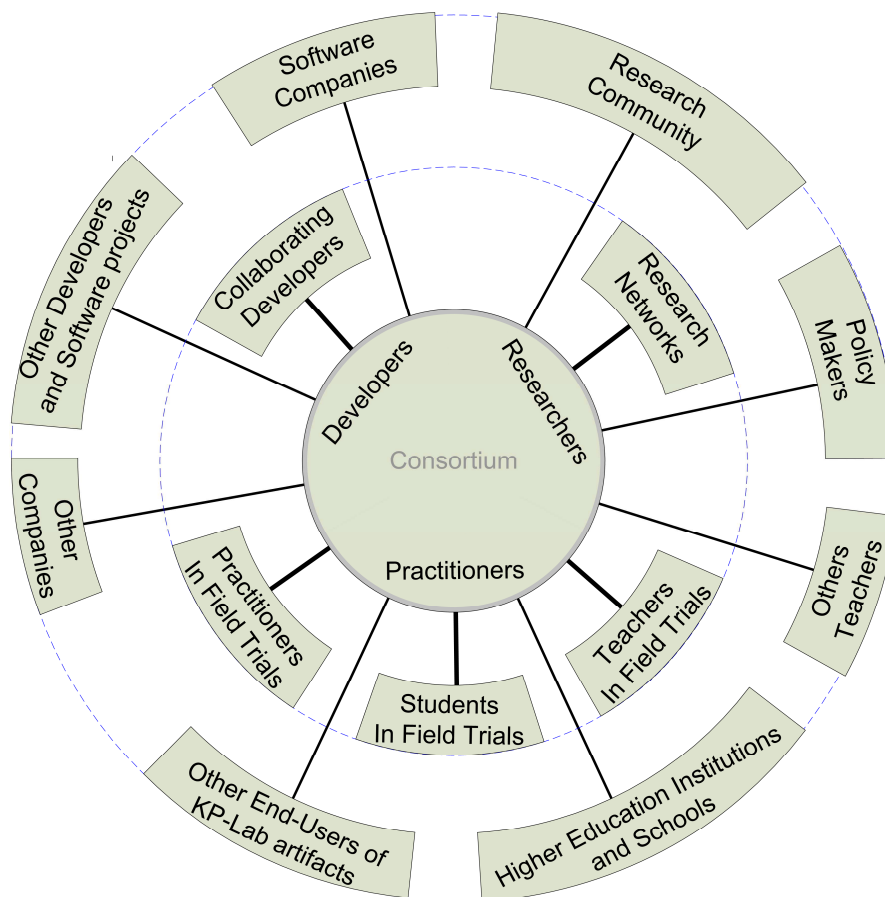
Software Companies

Research Community

Other Developers and Software projects

Collaborating Developers

Research Networks

Policy Makers

Developers

Researchers

Consortium

Other Companies

Practitioners

Practitioners In Field Trials

Teachers In Field Trials

Others Teachers

Students In Field Trials

Other End-Users of KP-Lab artifacts

Higher Education Institutions and Schools